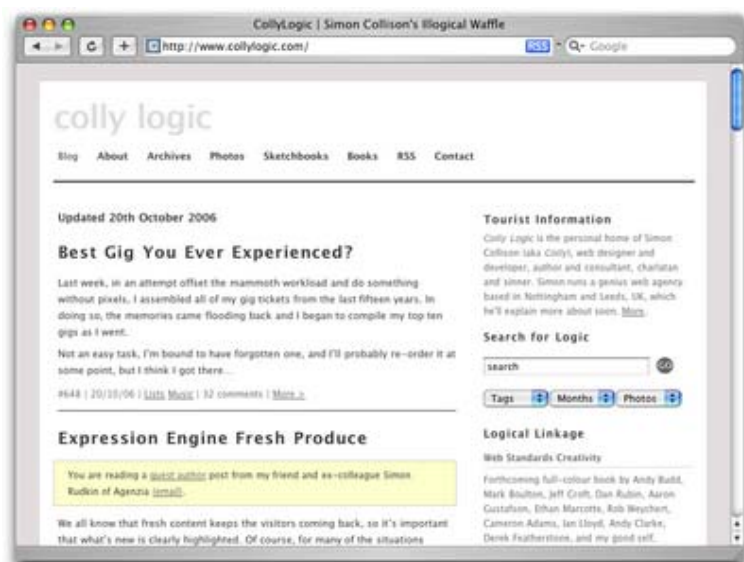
CollyLogic | Simon Collison's Illogical Waffle

http://www.collylogic.com/

RSS

Q- Google

colly logic

Blog About Archives Photos Sketchbooks Books RSS Contact

Updated 20th October 2006

Best Gig You Ever Experienced?

Last week, in an attempt offset the mammoth workload and do something without pixels, I assembled all of my gig tickets from the last fifteen years. In doing so, the memories came flooding back and I began to compile my top ten gigs as I went.

Not an easy task, I'm bound to have forgotten one, and I'll probably re-order it at some point, but I think I got there...

#648 | 20/10/06 | Lists Music | 32 comments | More >

Expression Engine Fresh Produce

You are reading a guest author post from my friend and ex-colleague Simon Rudkin of Agenzia (email).

We all know that fresh content keeps the visitors coming back, so it's important that what's new is clearly highlighted. Of course, for many of the situations

Tourist Information

Colly Logic is the personal home of Simon Collison (aka Colly), web designer and developer, author and consultant, charlatan and sinner. Simon runs a genius web agency based in Nottingham and Leeds, UK, which he'll explain more about soon. More.

Search for Logic

search

GO

Tags Months Photos

Logical Linkage

Web Standards Creativity

Forthcoming full-colour book by Andy Budd, Mark Boulton, Jeff Croft, Dan Rubin, Aaron Gustafson, Ethan Marcotte, Rob Weychert, Cameron Adams, Ian Lloyd, Andy Clarke, Derek Featherstone, and my good self.